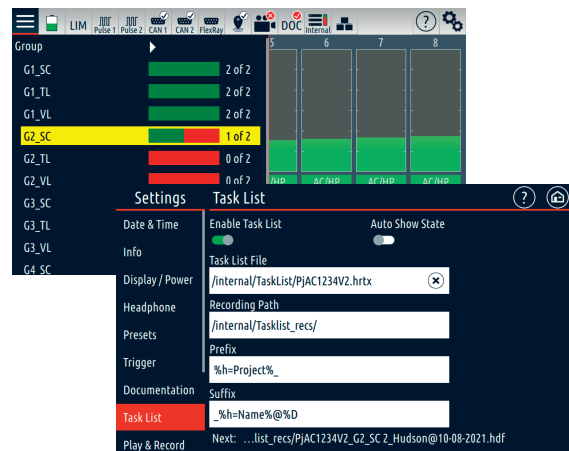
LIM Pulse 1 Pulse 2 CAN 1 CAN 2 FlexRay DOC Internal ? 

Group
G1_SC 2 of 2
G1_TL 2 of 2
G1_VL 2 of 2
G2_SC 1 of 2
G2_TL 0 of 2
G2_VL 0 of 2
G3_SC
G3_TL
G3_VL
G4_SC

5 6 7 8
AC/HP AC/HP AC/HP AC/HP

Settings
Date & Time
Info
Display / Power
Headphone
Presets
Trigger
Documentation
Task List
Play & Record

Task List
?
Enable Task List
Auto Show State
Task List File
/internal/TaskList/PjAC1234V2.hrtx
Recording Path
/internal/Tasklist_recs/
Prefix
%h=Project%_
Suffix
_%h=Name%@%D
Next: ...list_recs/PjAC1234V2_G2_SC 2_Hudson@10-08-2021.hdf